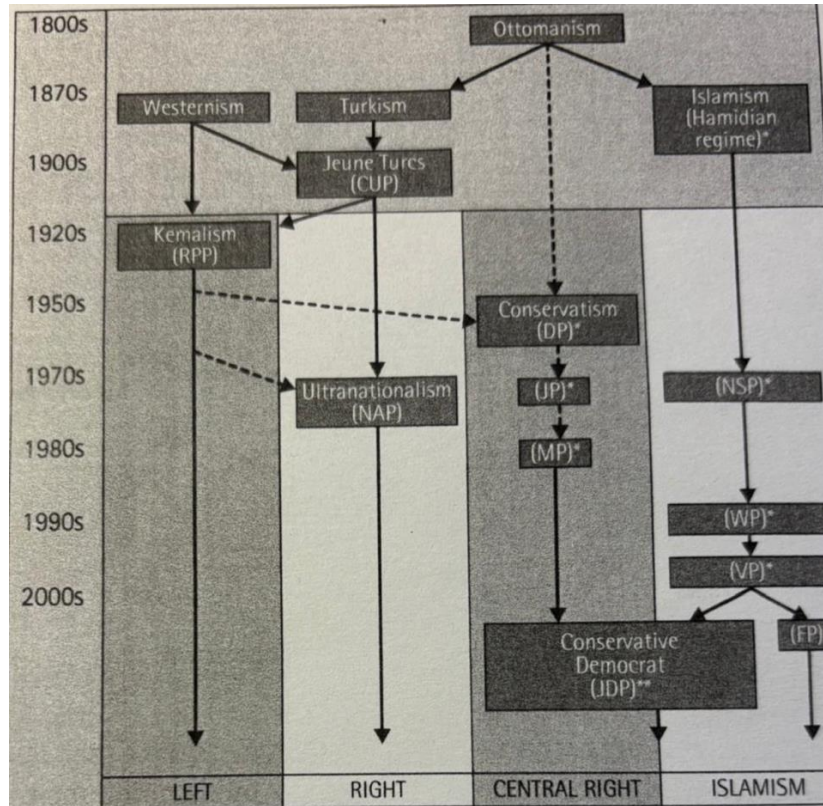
1800s
1870s
1900s
1920s
1950s
1970s
1980s
1990s
2000s

Ottomanism

Westernism

Turkism

Islamism (Hamidian regime)*

Jeune Turcs (CUP)

Kemalism (RPP)

Conservatism (DP)*

Ultranationalism (NAP)

(JP)*

(NSP)*

(MP)*

(WP)*

(VP)*

Conservative Democrat (JDP)**

(FP)

| LEFT | RIGHT | CENTRAL RIGHT | ISLAMISM |